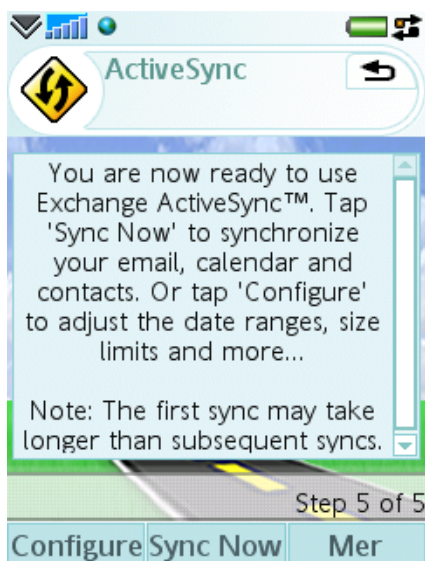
ActiveSync

You are now ready to use Exchange ActiveSync™. Tap 'Sync Now' to synchronize your email, calendar and contacts. Or tap 'Configure' to adjust the date ranges, size limits and more...

Note: The first sync may take longer than subsequent syncs.

Step 5 of 5

Configure Sync Now Mer